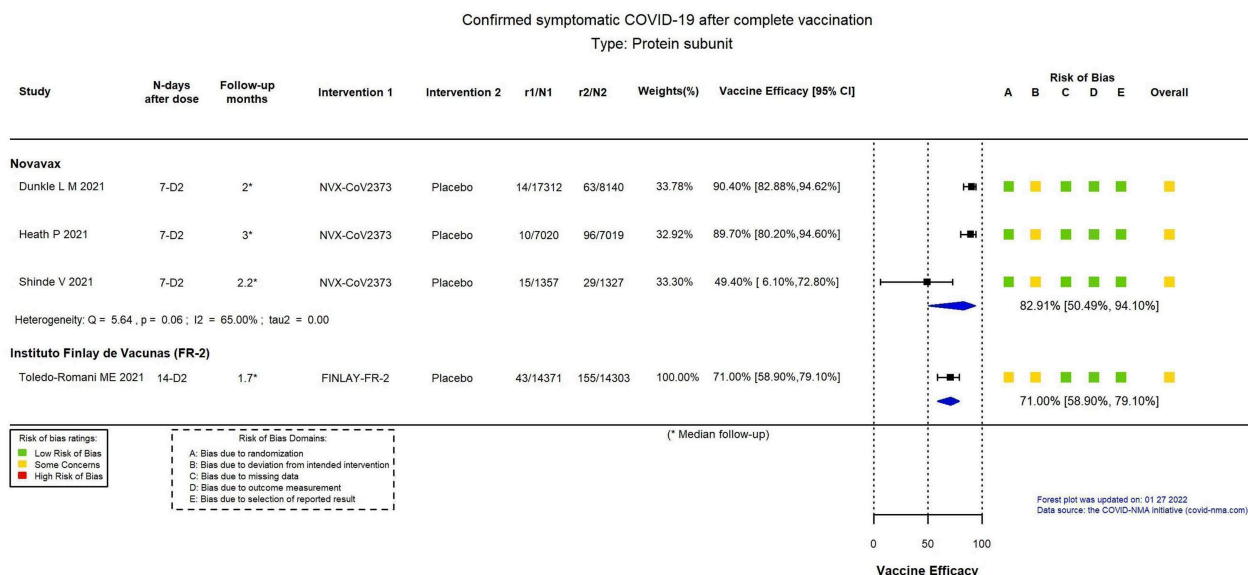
Confirmed symptomatic COVID-19 after complete vaccination
Type: Protein subunit

| Study | N-days after dose | Follow-up months | Intervention 1 | Intervention 2 | r1/N1 | r2/N2 | Weights(%) | Vaccine Efficacy [95% CI] | Risk of Bias A | B | C | D | E | Overall |
|---|---|---|---|---|---|---|---|---|---|---|---|---|---|---|
| **Novavax** | | | | | | | | | | | | | | |
| Dunkle L M 2021 | 7-D2 | 2* | NVX-CoV2373 | Placebo | 14/17312 | 63/8140 | 33.78% | 90.40% [82.88%,94.62%] | | | | | | |
| Heath P 2021 | 7-D2 | 3* | NVX-CoV2373 | Placebo | 10/7020 | 96/7019 | 32.92% | 89.70% [80.20%,94.60%] | | | | | | |
| Shinde V 2021 | 7-D2 | 2.2* | NVX-CoV2373 | Placebo | 15/1357 | 29/1327 | 33.30% | 49.40% [ 6.10%,72.80%] | | | | | | |
| Heterogeneity: Q = 5.64 , p = 0.06 ; I2 = 65.00% ; tau2 = 0.00 | | | | | | | | 82.91% [50.49%, 94.10%] | | | | | | |
| **Instituto Finlay de Vacunas (FR-2)** | | | | | | | | | | | | | | |
| Toledo-Romani ME 2021 | 14-D2 | 1.7* | FINLAY-FR-2 | Placebo | 43/14371 | 155/14303 | 100.00% | 71.00% [58.90%,79.10%] | | | | | | |
| | | | | | | | | 71.00% [58.90%, 79.10%] | | | | | | |

Risk of bias ratings:
Low Risk of Bias
Some Concerns
High Risk of Bias

Risk of Bias Domains:
A: Bias due to randomization
B: Bias due to deviation from intended intervention
C: Bias due to missing data
D: Bias due to outcome measurement
E: Bias due to selection of reported result

(* Median follow-up)

0 50 100
Vaccine Efficacy

Forest plot was updated on: 01 27 2022
Data source: the COVID-NMA initiative (covid-nma.com)